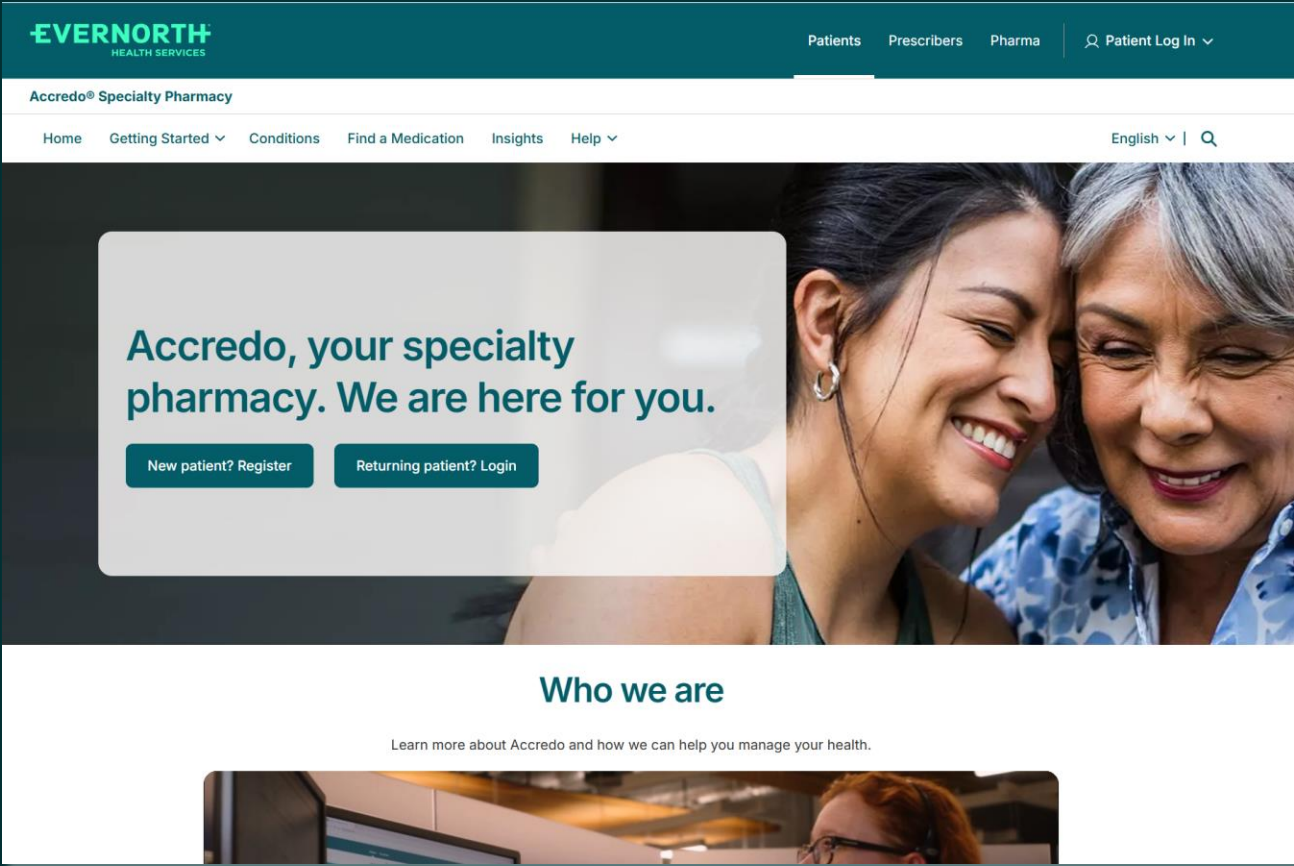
EVERNORTH
HEALTH SERVICES

Patients Prescribers Pharma Patient Log In

Accredo® Specialty Pharmacy

Home Getting Started Conditions Find a Medication Insights Help

English |

Accredo, your specialty pharmacy. We are here for you.

New patient? Register

Returning patient? Login

Who we are

Learn more about Accredo and how we can help you manage your health.